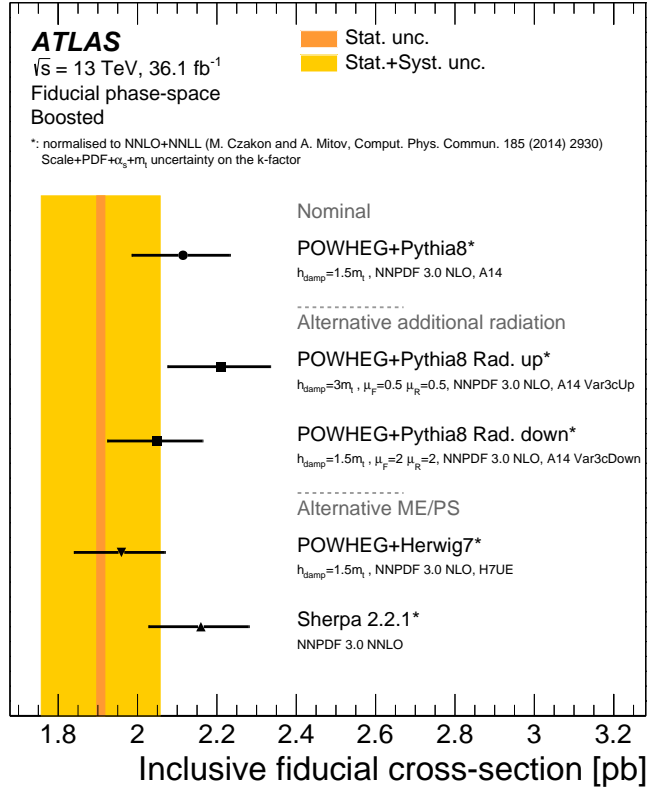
ATLAS
$\sqrt{s}$ = 13 TeV, 36.1 fb$^{-1}$
Fiducial phase-space
Boosted

Stat. unc.
Stat.+Syst. unc.

*: normalised to NNLO+NNLL (M. Czakon and A. Mitov, Comput. Phys. Commun. 185 (2014) 2930)
Scale+PDF+$\alpha_s$+$m_t$ uncertainty on the k-factor

Nominal

POWHEG+Pythia8*
$h_{damp}$=1.5$m_t$ , NNPDF 3.0 NLO, A14

Alternative additional radiation

POWHEG+Pythia8 Rad. up*
$h_{damp}$=3$m_t$ , $\mu_F$=0.5 $\mu_R$=0.5, NNPDF 3.0 NLO, A14 Var3cUp

POWHEG+Pythia8 Rad. down*
$h_{damp}$=1.5$m_t$ , $\mu_F$=2 $\mu_R$=2, NNPDF 3.0 NLO, A14 Var3cDown

Alternative ME/PS

POWHEG+Herwig7*
$h_{damp}$=1.5$m_t$ , NNPDF 3.0 NLO, H7UE

Sherpa 2.2.1*
NNPDF 3.0 NNLO

1.8 2 2.2 2.4 2.6 2.8 3 3.2
Inclusive fiducial cross-section [pb]